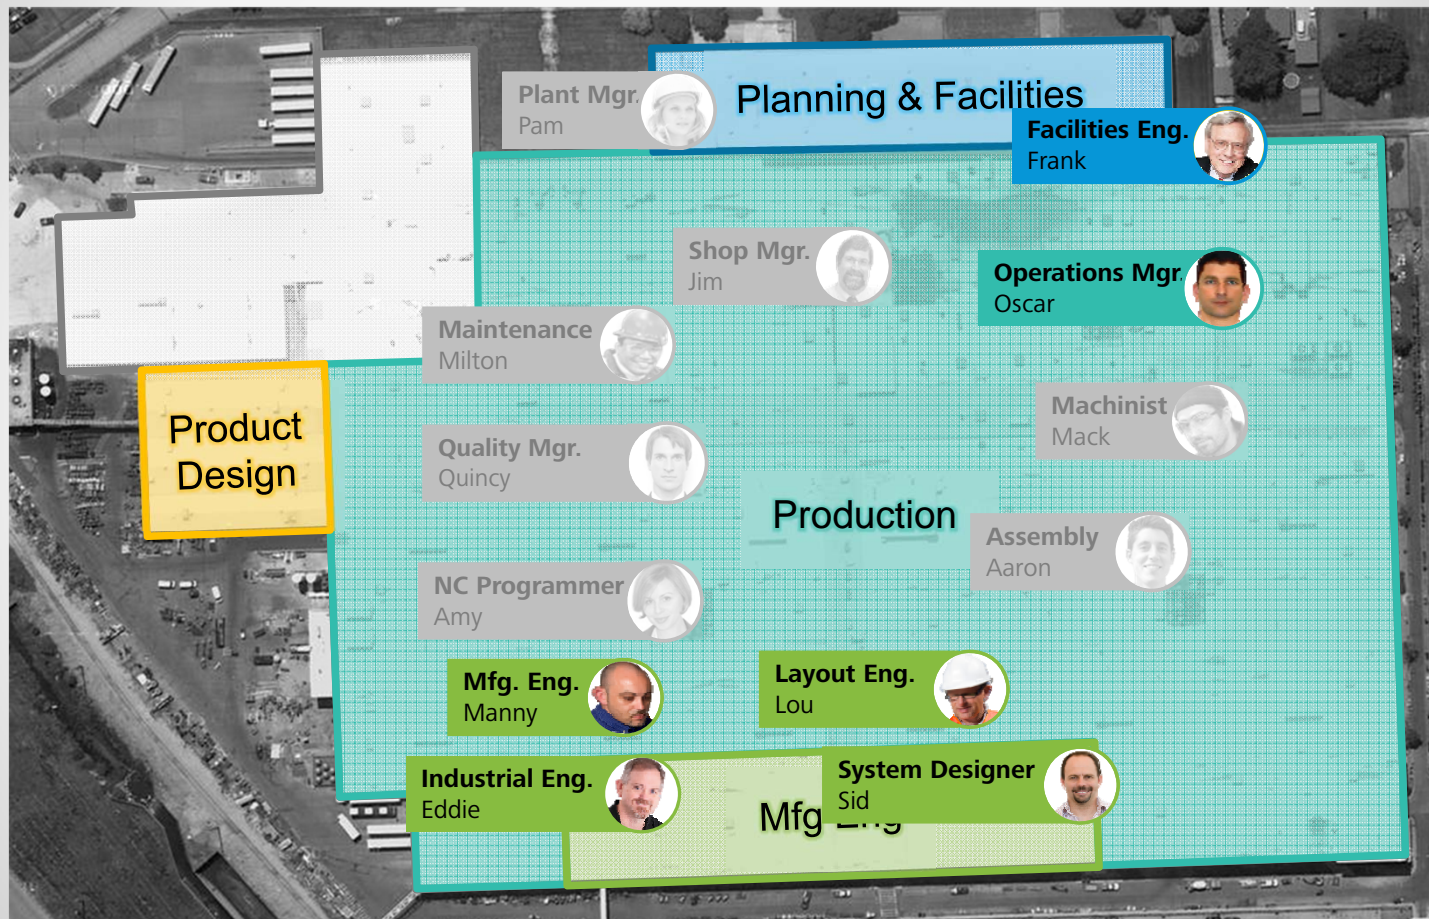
Plant Mgr.
Pam

Planning & Facilities

Facilities Eng.
Frank

Shop Mgr.
Jim

Operations Mgr.
Oscar

Maintenance
Milton

Product Design

Machinist
Mack

Quality Mgr.
Quincy

Production

Assembly
Aaron

NC Programmer
Amy

Mfg. Eng.
Manny

Layout Eng.
Lou

Industrial Eng.
Eddie

System Designer
Sid

Mfg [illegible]